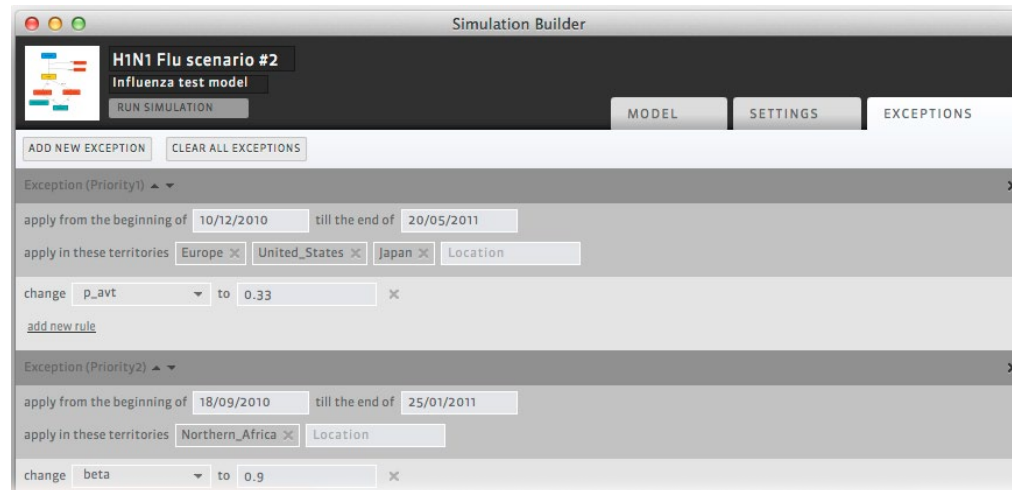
Simulation Builder

H1N1 Flu scenario #2

Influenza test model

RUN SIMULATION

MODEL

SETTINGS

EXCEPTIONS

ADD NEW EXCEPTION

CLEAR ALL EXCEPTIONS

Exception (Priority1) ▲ ▼

apply from the beginning of 10/12/2010 till the end of 20/05/2011

apply in these territories Europe × United_States × Japan × Location

change p_avt ▼ to 0.33 ×

add new rule

Exception (Priority2) ▲ ▼

apply from the beginning of 18/09/2010 till the end of 25/01/2011

apply in these territories Northern_Africa × Location

change beta ▼ to 0.9 ×